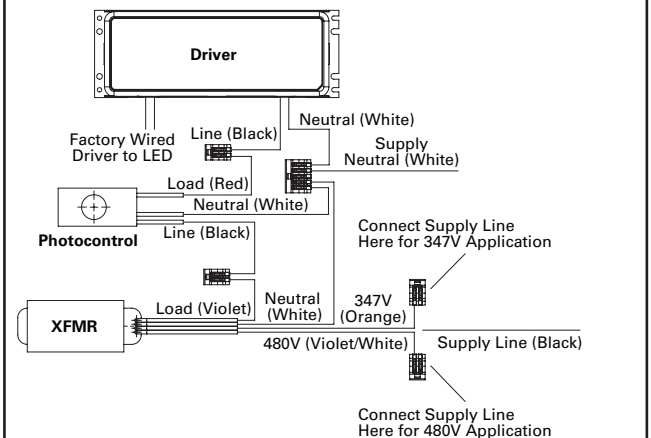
Driver

Factory Wired Driver to LED

Line (Black)

Neutral (White)

Supply Neutral (White)

Load (Red)

Neutral (White)

Photocontrol

Line (Black)

Connect Supply Line Here for 347V Application

XFMR

Load (Violet)

Neutral (White)

347V (Orange)

480V (Violet/White)

Supply Line (Black)

Connect Supply Line Here for 480V Application